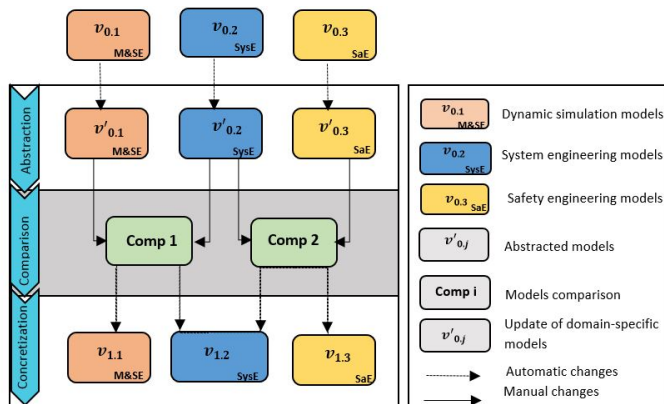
$v_{0.1}$ M&SE

$v_{0.2}$ SysE

$v_{0.3}$ SaE

Abstraction

$v'_{0.1}$ M&SE

$v'_{0.2}$ SysE

$v'_{0.3}$ SaE

Comparison

Comp 1

Comp 2

Concretization

$v_{1.1}$ M&SE

$v_{1.2}$ SysE

$v_{1.3}$ SaE

$v_{0.1}$ M&SE Dynamic simulation models

$v_{0.2}$ SysE System engineering models

$v_{0.3}$ SaE Safety engineering models

$v'_{0.j}$ Abstracted models

Comp i Models comparison

$v'_{0.j}$ Update of domain-specific models

Automatic changes

Manual changes